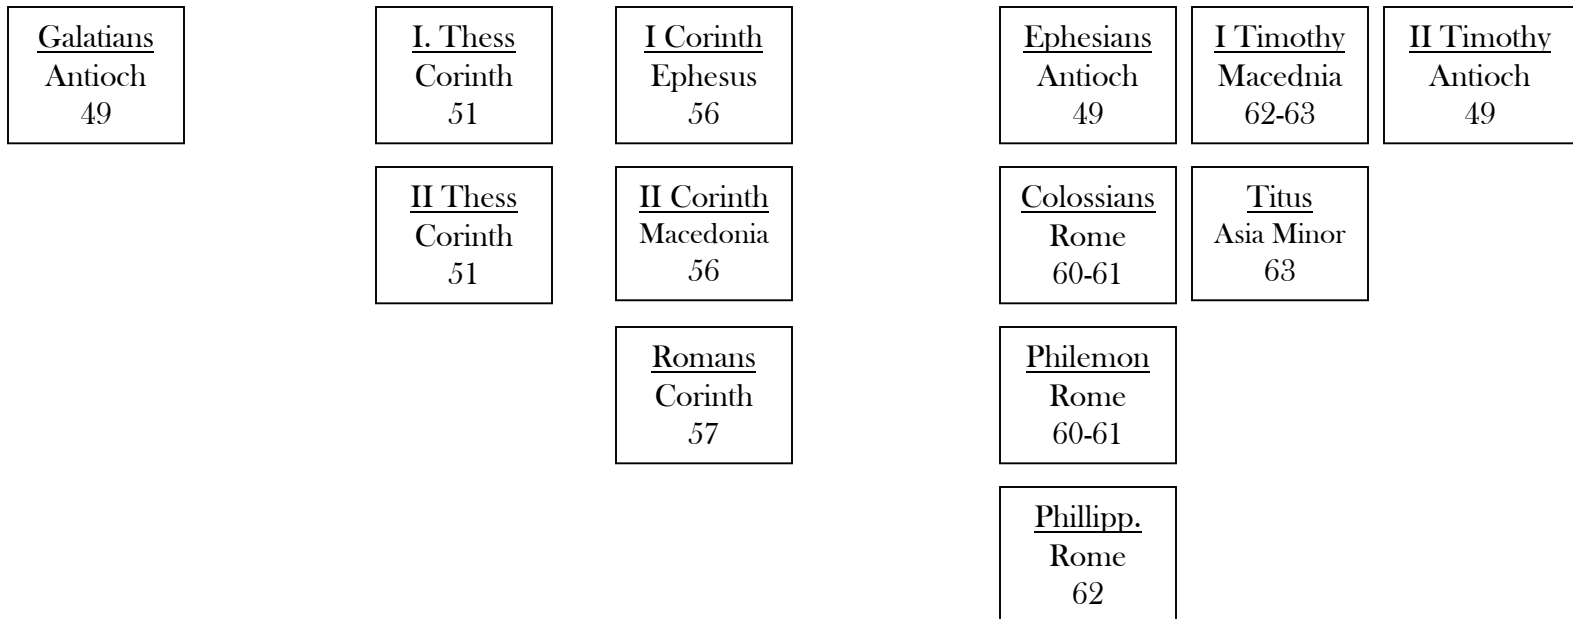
Galatians
Antioch
49

I. Thess
Corinth
51

II Thess
Corinth
51

I Corinth
Ephesus
56

II Corinth
Macedonia
56

Romans
Corinth
57

Ephesians
Antioch
49

Colossians
Rome
60-61

Philemon
Rome
60-61

Phillipp.
Rome
62

I Timothy
Macednia
62-63

Titus
Asia Minor
63

II Timothy
Antioch
49